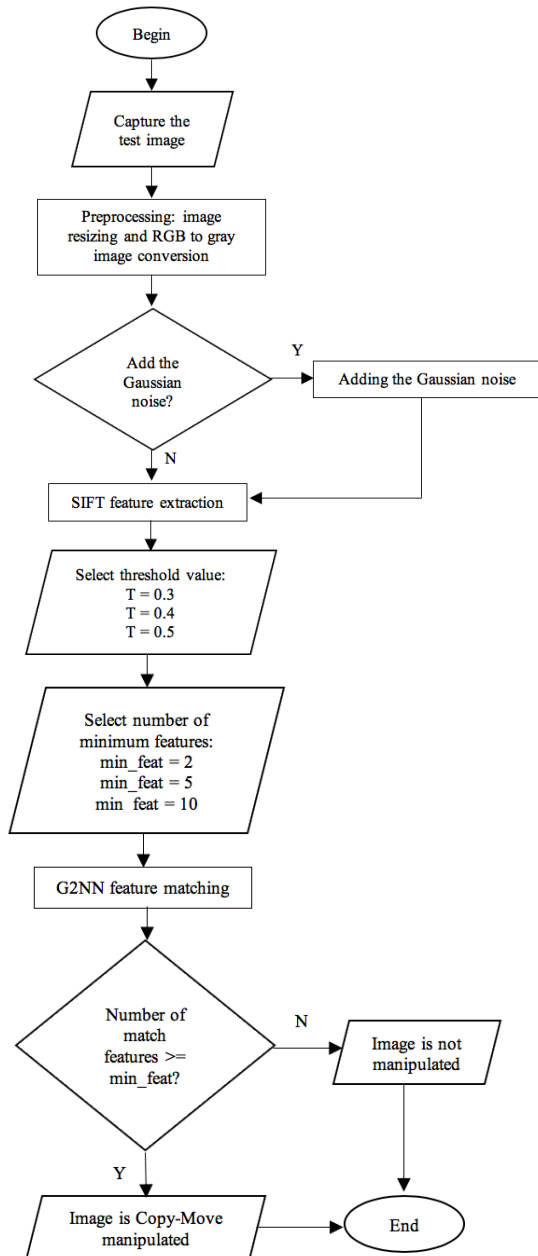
Begin

Capture the test image

Preprocessing: image resizing and RGB to gray image conversion

Add the Gaussian noise?

Y

Adding the Gaussian noise

N

SIFT feature extraction

Select threshold value:
T = 0.3
T = 0.4
T = 0.5

Select number of minimum features:
min_feat = 2
min_feat = 5
min_feat = 10

G2NN feature matching

Number of match features >= min_feat?

N

Image is not manipulated

Y

Image is Copy-Move manipulated

End